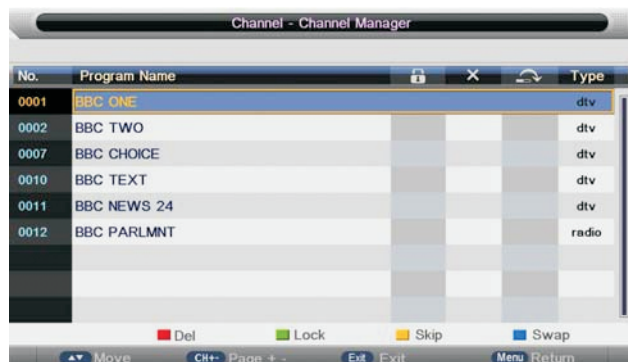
Channel - Channel Manager

| No. | Program Name | | X | | Type |
|---|---|---|---|---|---|
| 0001 | BBC ONE | | | | dtv |
| 0002 | BBC TWO | | | | dtv |
| 0007 | BBC CHOICE | | | | dtv |
| 0010 | BBC TEXT | | | | dtv |
| 0011 | BBC NEWS 24 | | | | dtv |
| 0012 | BBC PARLMNT | | | | radio |

Del Lock Skip Swap

Move CH+- Page + - Exit Exit Menu Return